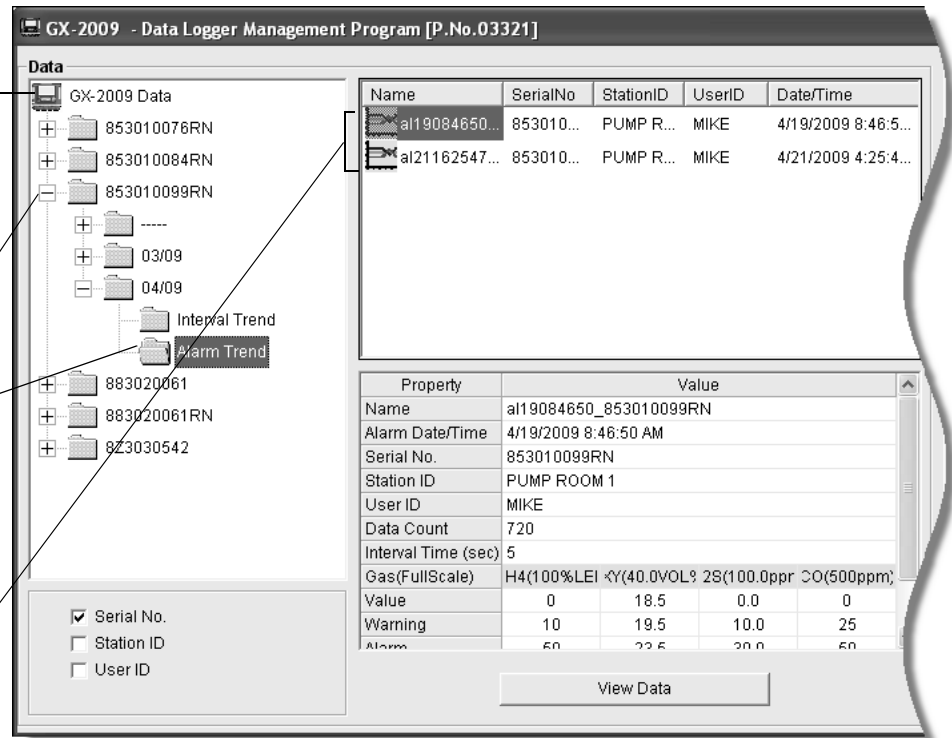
GX-2009 - Data Logger Management Program [P.No.03321]

Data

GX-2009 Data
853010076RN
853010084RN
853010099RN
-----
03/09
04/09
Interval Trend
Alarm Trend
883020061
883020061RN
8Z3030542

| Name | SerialNo | StationID | UserID | Date/Time |
|---|---|---|---|---|
| al19084650... | 853010... | PUMP R... | MIKE | 4/19/2009 8:46:5... |
| al21162547... | 853010... | PUMP R... | MIKE | 4/21/2009 4:25:4... |

| Property | Value | | | |
|---|---|---|---|---|
| Name | al19084650_853010099RN | | | |
| Alarm Date/Time | 4/19/2009 8:46:50 AM | | | |
| Serial No. | 853010099RN | | | |
| Station ID | PUMP ROOM 1 | | | |
| User ID | MIKE | | | |
| Data Count | 720 | | | |
| Interval Time (sec) | 5 | | | |
| Gas(FullScale) | H4(100%LEI | KY(40.0VOL% | 2S(100.0ppr | CO(500ppm) |
| Value | 0 | 18.5 | 0.0 | 0 |
| Warning | 10 | 19.5 | 10.0 | 25 |
| Alarm | 50 | 23.5 | 30.0 | 50 |

Serial No.
Station ID
User ID

View Data